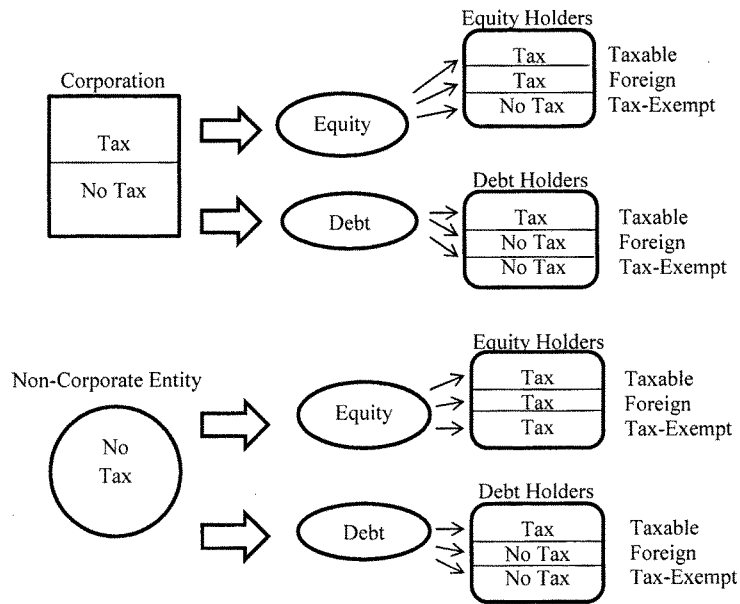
Corporation

Tax

No Tax

Equity

Equity Holders

| Tax | Taxable |
|---|---|
| Tax | Foreign |
| No Tax | Tax-Exempt |

Debt

Debt Holders

| Tax | Taxable |
|---|---|
| No Tax | Foreign |
| No Tax | Tax-Exempt |

Non-Corporate Entity

No Tax

Equity

Equity Holders

| Tax | Taxable |
|---|---|
| Tax | Foreign |
| Tax | Tax-Exempt |

Debt

Debt Holders

| Tax | Taxable |
|---|---|
| No Tax | Foreign |
| No Tax | Tax-Exempt |